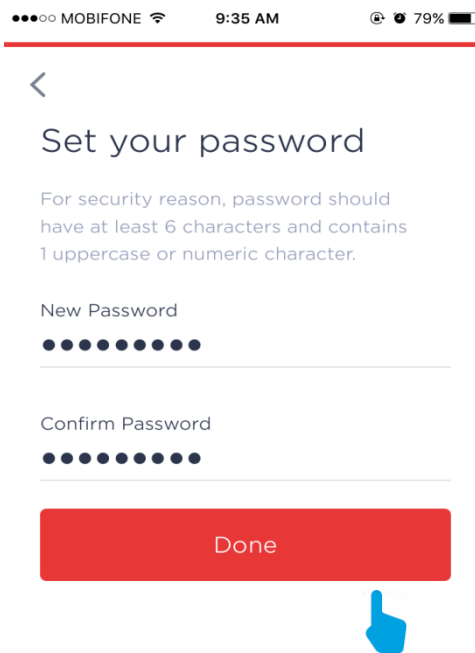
●●●○○ MOBIFONE 9:35 AM 79%

<

Set your password

For security reason, password should have at least 6 characters and contains 1 uppercase or numeric character.

New Password

●●●●●●●●●

Confirm Password

●●●●●●●●●

Done